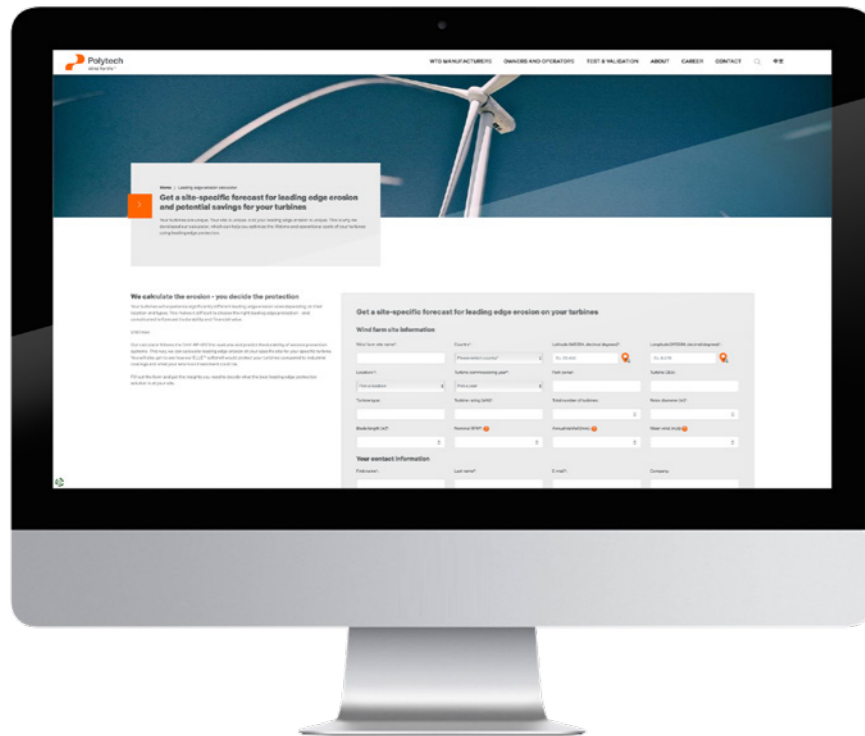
Polytech

WTG MANUFACTURERS OWNERS AND OPERATORS TEST & VALIDATION ABOUT CAREER CONTACT

Home | Leading edge erosion calculator

Get a site-specific forecast for leading edge erosion and potential savings for your turbines

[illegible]

We calculate the erosion - you decide the protection

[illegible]

Get a site-specific forecast for leading edge erosion on your turbines

Wind farm site information

Wind farm site name*

Country*

Please select country

Latitude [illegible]

Longitude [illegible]

Location*

Turbine commissioning year*

Park owner

Turbine OEM

Turbine type

Turbine rating (MW)

Total number of turbines

Rotor diameter (m)*

Blade length (m)*

Nominal RPM*

Area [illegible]

Mean wind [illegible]

Your contact information

First name*

Last name*

E-mail*

Company